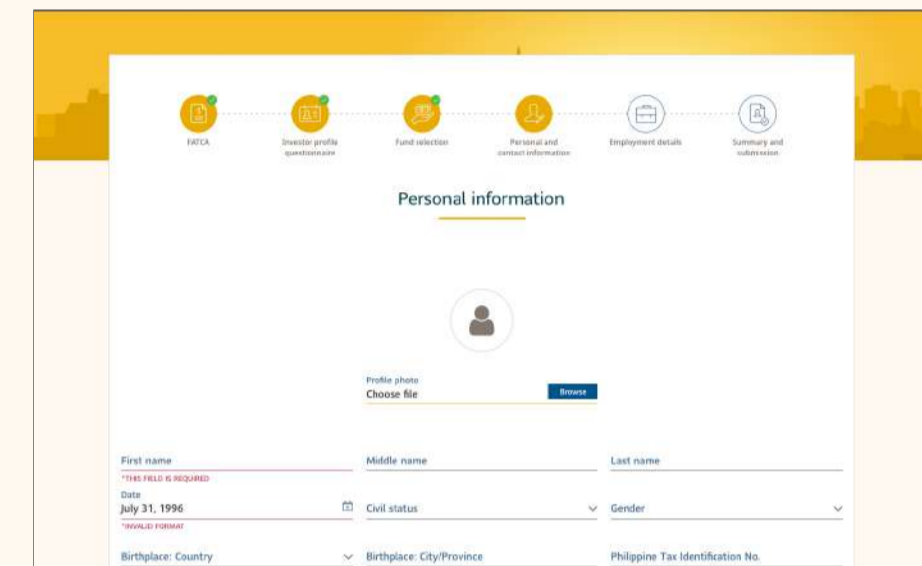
FATCA

Investor profile questionnaire

Fund selection

Personal and contact information

Employment details

Summary and submission

Personal information

Profile photo

Choose file

Browse

First name

*THIS FIELD IS REQUIRED

Middle name

Last name

Date

July 31, 1996

*INVALID FORMAT

Civil status

Gender

Birthplace: Country

Birthplace: City/Province

Philippine Tax Identification No.